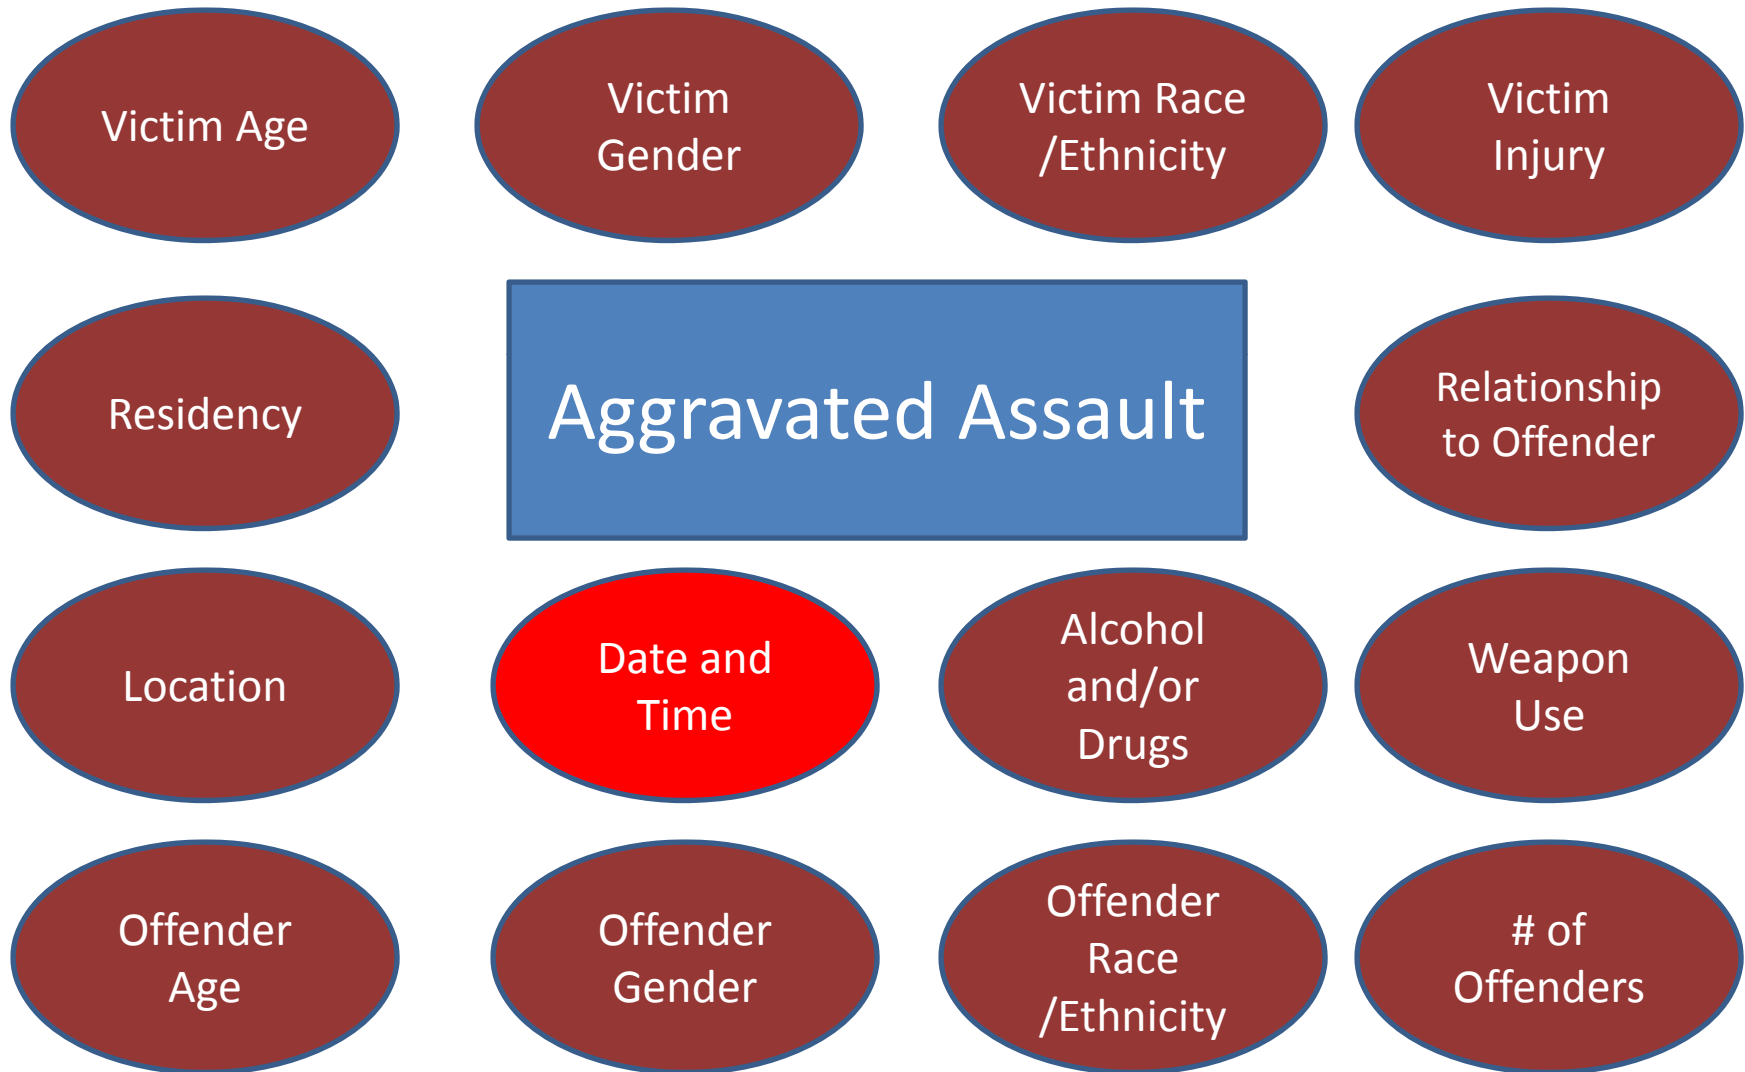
Victim Age

Victim Gender

Victim Race /Ethnicity

Victim Injury

Residency

Aggravated Assault

Relationship to Offender

Location

Date and Time

Alcohol and/or Drugs

Weapon Use

Offender Age

Offender Gender

Offender Race /Ethnicity

# of Offenders